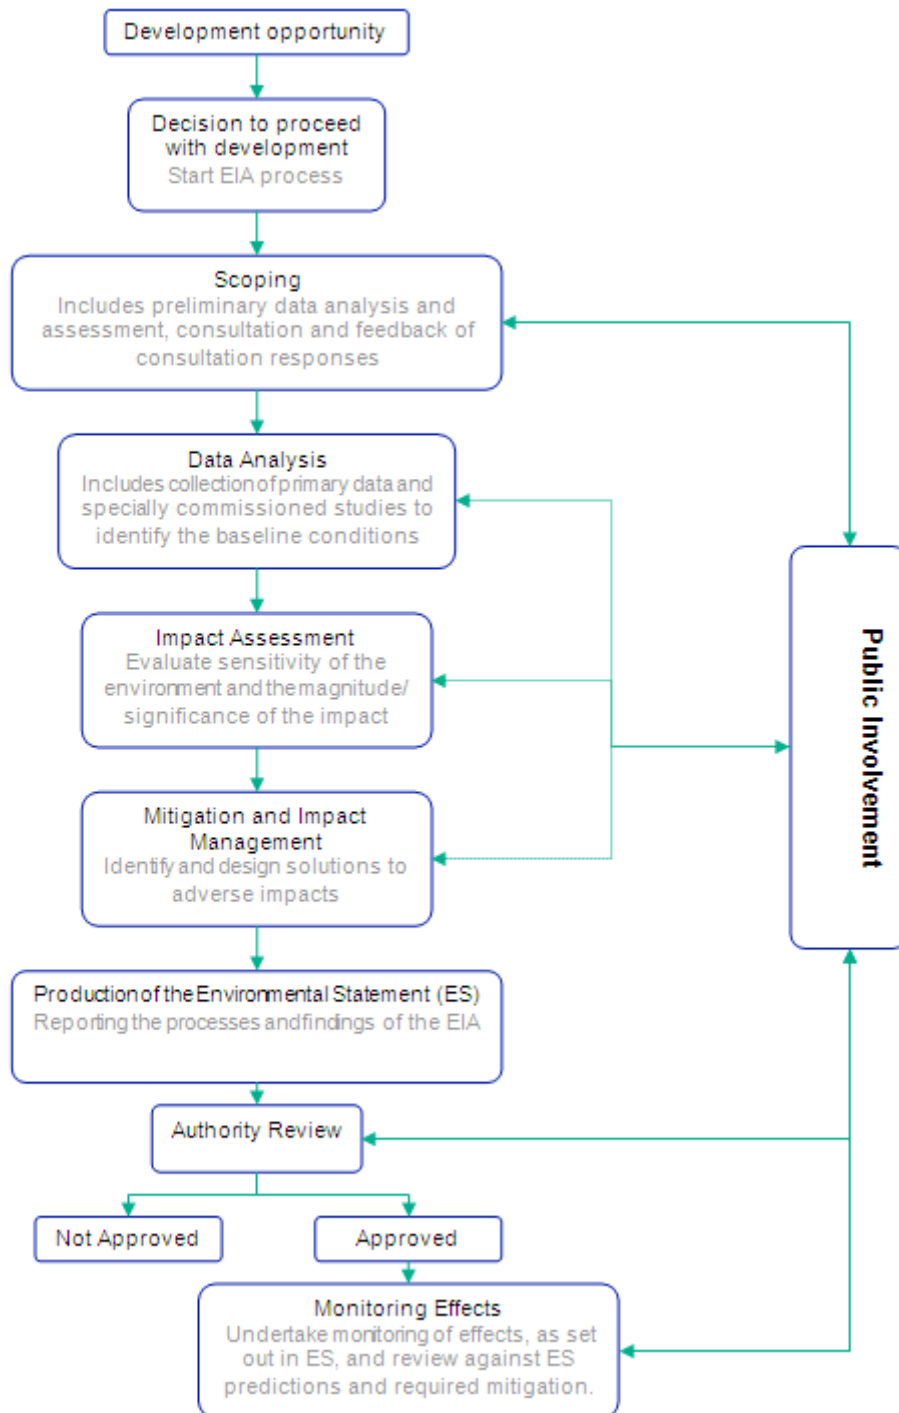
Development opportunity

Decision to proceed with development
Start EIA process

Scoping
Includes preliminary data analysis and assessment, consultation and feedback of consultation responses

Data Analysis
Includes collection of primary data and specially commissioned studies to identify the baseline conditions

Impact Assessment
Evaluate sensitivity of the environment and the magnitude/ significance of the impact

Mitigation and Impact Management
Identify and design solutions to adverse impacts

Production of the Environmental Statement (ES)
Reporting the processes and findings of the EIA

Authority Review

Not Approved

Approved

Monitoring Effects
Undertake monitoring of effects, as set out in ES, and review against ES predictions and required mitigation.

Public Involvement